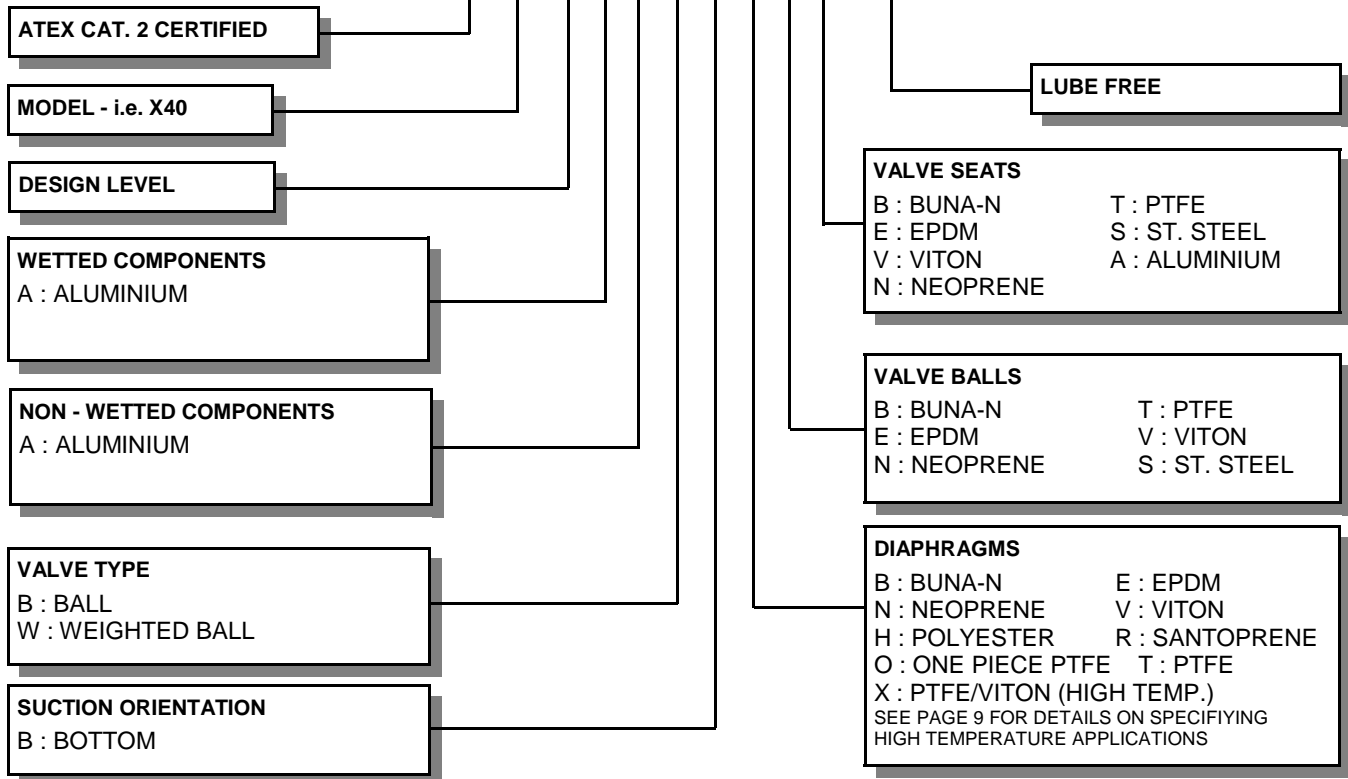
ATEX CAT. 2 CERTIFIED

MODEL - i.e. X40

DESIGN LEVEL

WETTED COMPONENTS
A : ALUMINIUM

NON - WETTED COMPONENTS
A : ALUMINIUM

VALVE TYPE
B : BALL
W : WEIGHTED BALL

SUCTION ORIENTATION
B : BOTTOM

LUBE FREE

VALVE SEATS
B : BUNA-N T : PTFE
E : EPDM S : ST. STEEL
V : VITON A : ALUMINIUM
N : NEOPRENE

VALVE BALLS
B : BUNA-N T : PTFE
E : EPDM V : VITON
N : NEOPRENE S : ST. STEEL

DIAPHRAGMS
B : BUNA-N E : EPDM
N : NEOPRENE V : VITON
H : POLYESTER R : SANTOPRENE
O : ONE PIECE PTFE T : PTFE
X : PTFE/VITON (HIGH TEMP.)
SEE PAGE 9 FOR DETAILS ON SPECIFIYING HIGH TEMPERATURE APPLICATIONS